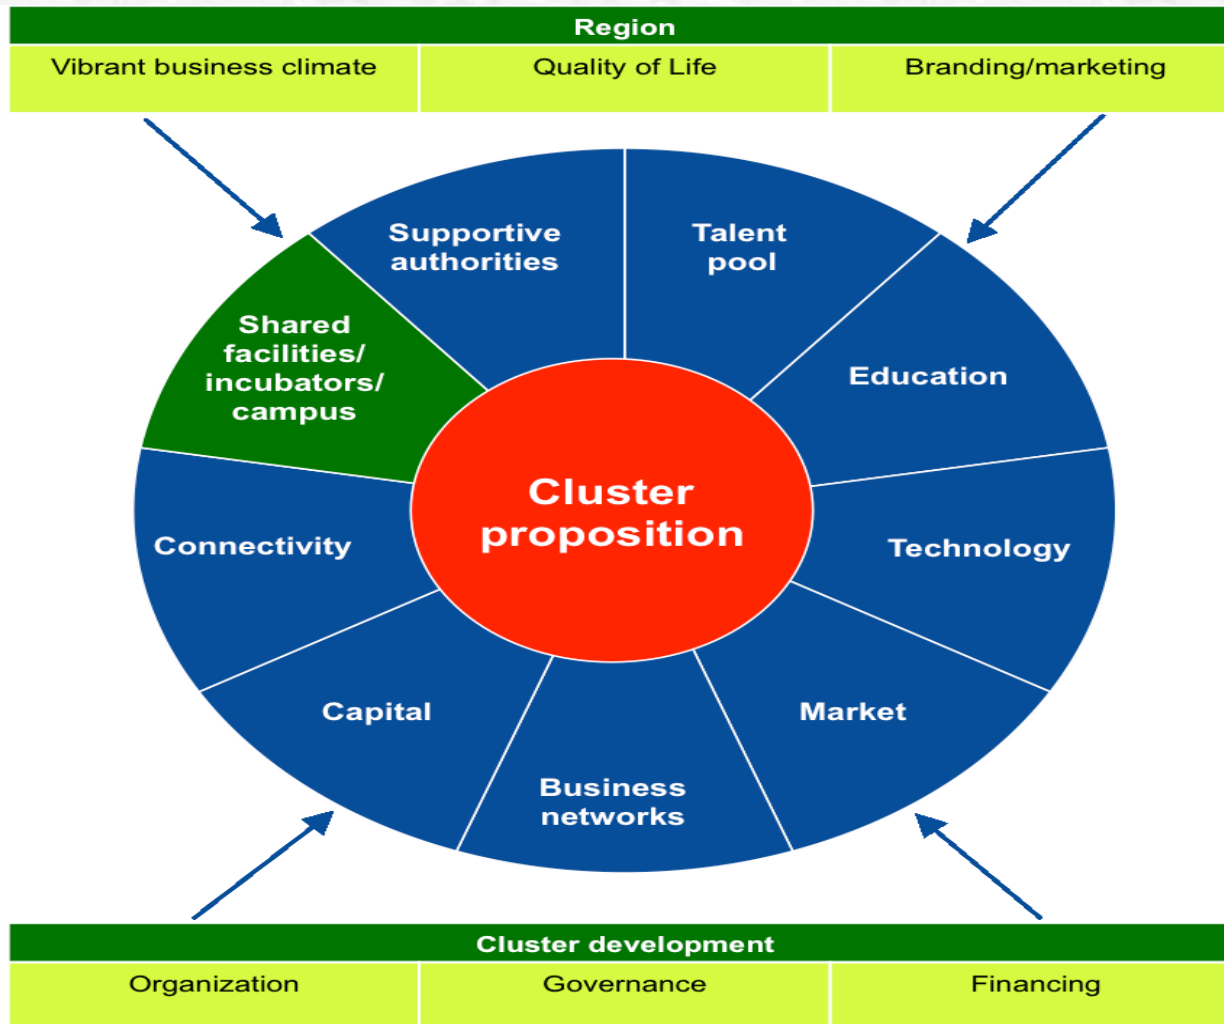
Region

| Vibrant business climate | Quality of Life | Branding/marketing |
|---|---|---|

Supportive authorities

Talent pool

Shared facilities/ incubators/ campus

Education

Cluster proposition

Connectivity

Technology

Capital

Market

Business networks

Cluster development

| Organization | Governance | Financing |
|---|---|---|